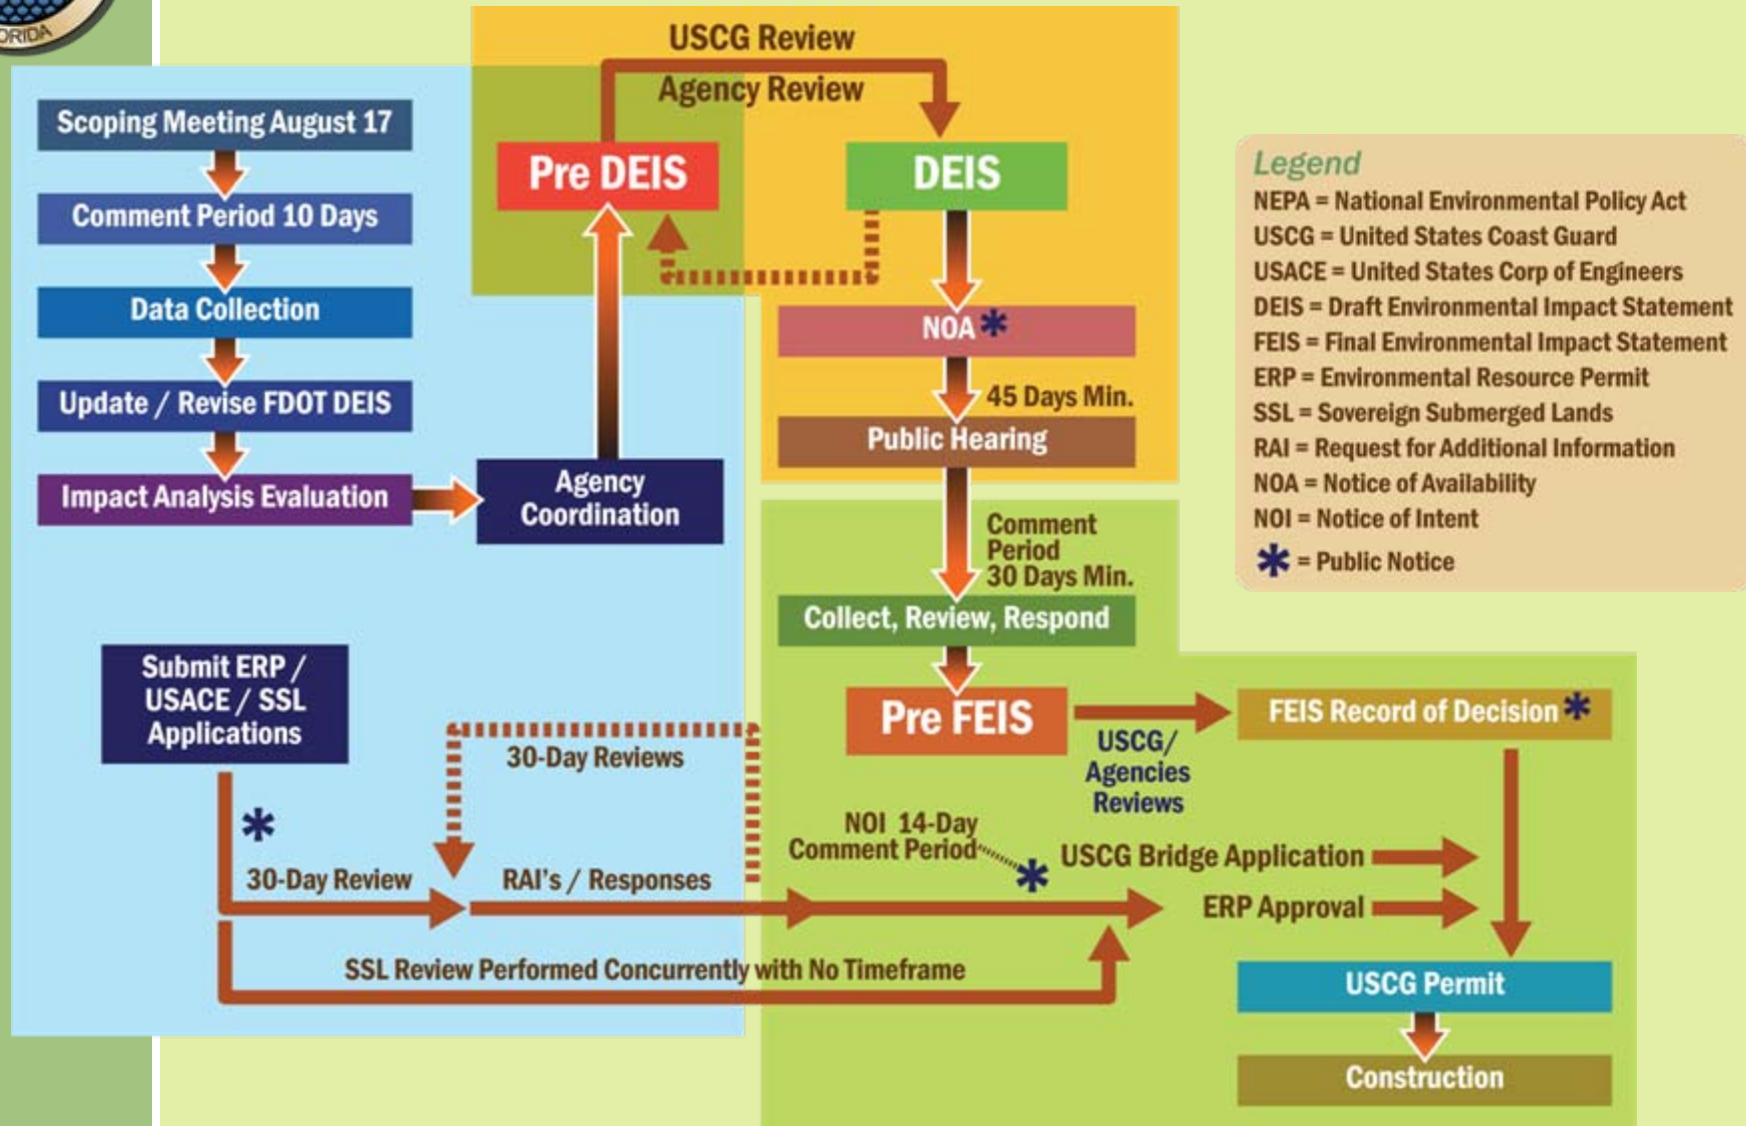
ORIDA

Scoping Meeting August 17

Comment Period 10 Days

Data Collection

Update / Revise FDOT DEIS

Impact Analysis Evaluation

Agency Coordination

USCG Review

Agency Review

Pre DEIS

DEIS

NOA *

45 Days Min.

Public Hearing

Comment Period 30 Days Min.

Collect, Review, Respond

Pre FEIS

USCG/ Agencies Reviews

FEIS Record of Decision *

Legend
NEPA = National Environmental Policy Act
USCG = United States Coast Guard
USACE = United States Corp of Engineers
DEIS = Draft Environmental Impact Statement
FEIS = Final Environmental Impact Statement
ERP = Environmental Resource Permit
SSL = Sovereign Submerged Lands
RAI = Request for Additional Information
NOA = Notice of Availability
NOI = Notice of Intent
* = Public Notice

Submit ERP / USACE / SSL Applications

30-Day Reviews

*

30-Day Review

RAI's / Responses

NOI 14-Day Comment Period

*

USCG Bridge Application

ERP Approval

SSL Review Performed Concurrently with No Timeframe

USCG Permit

Construction